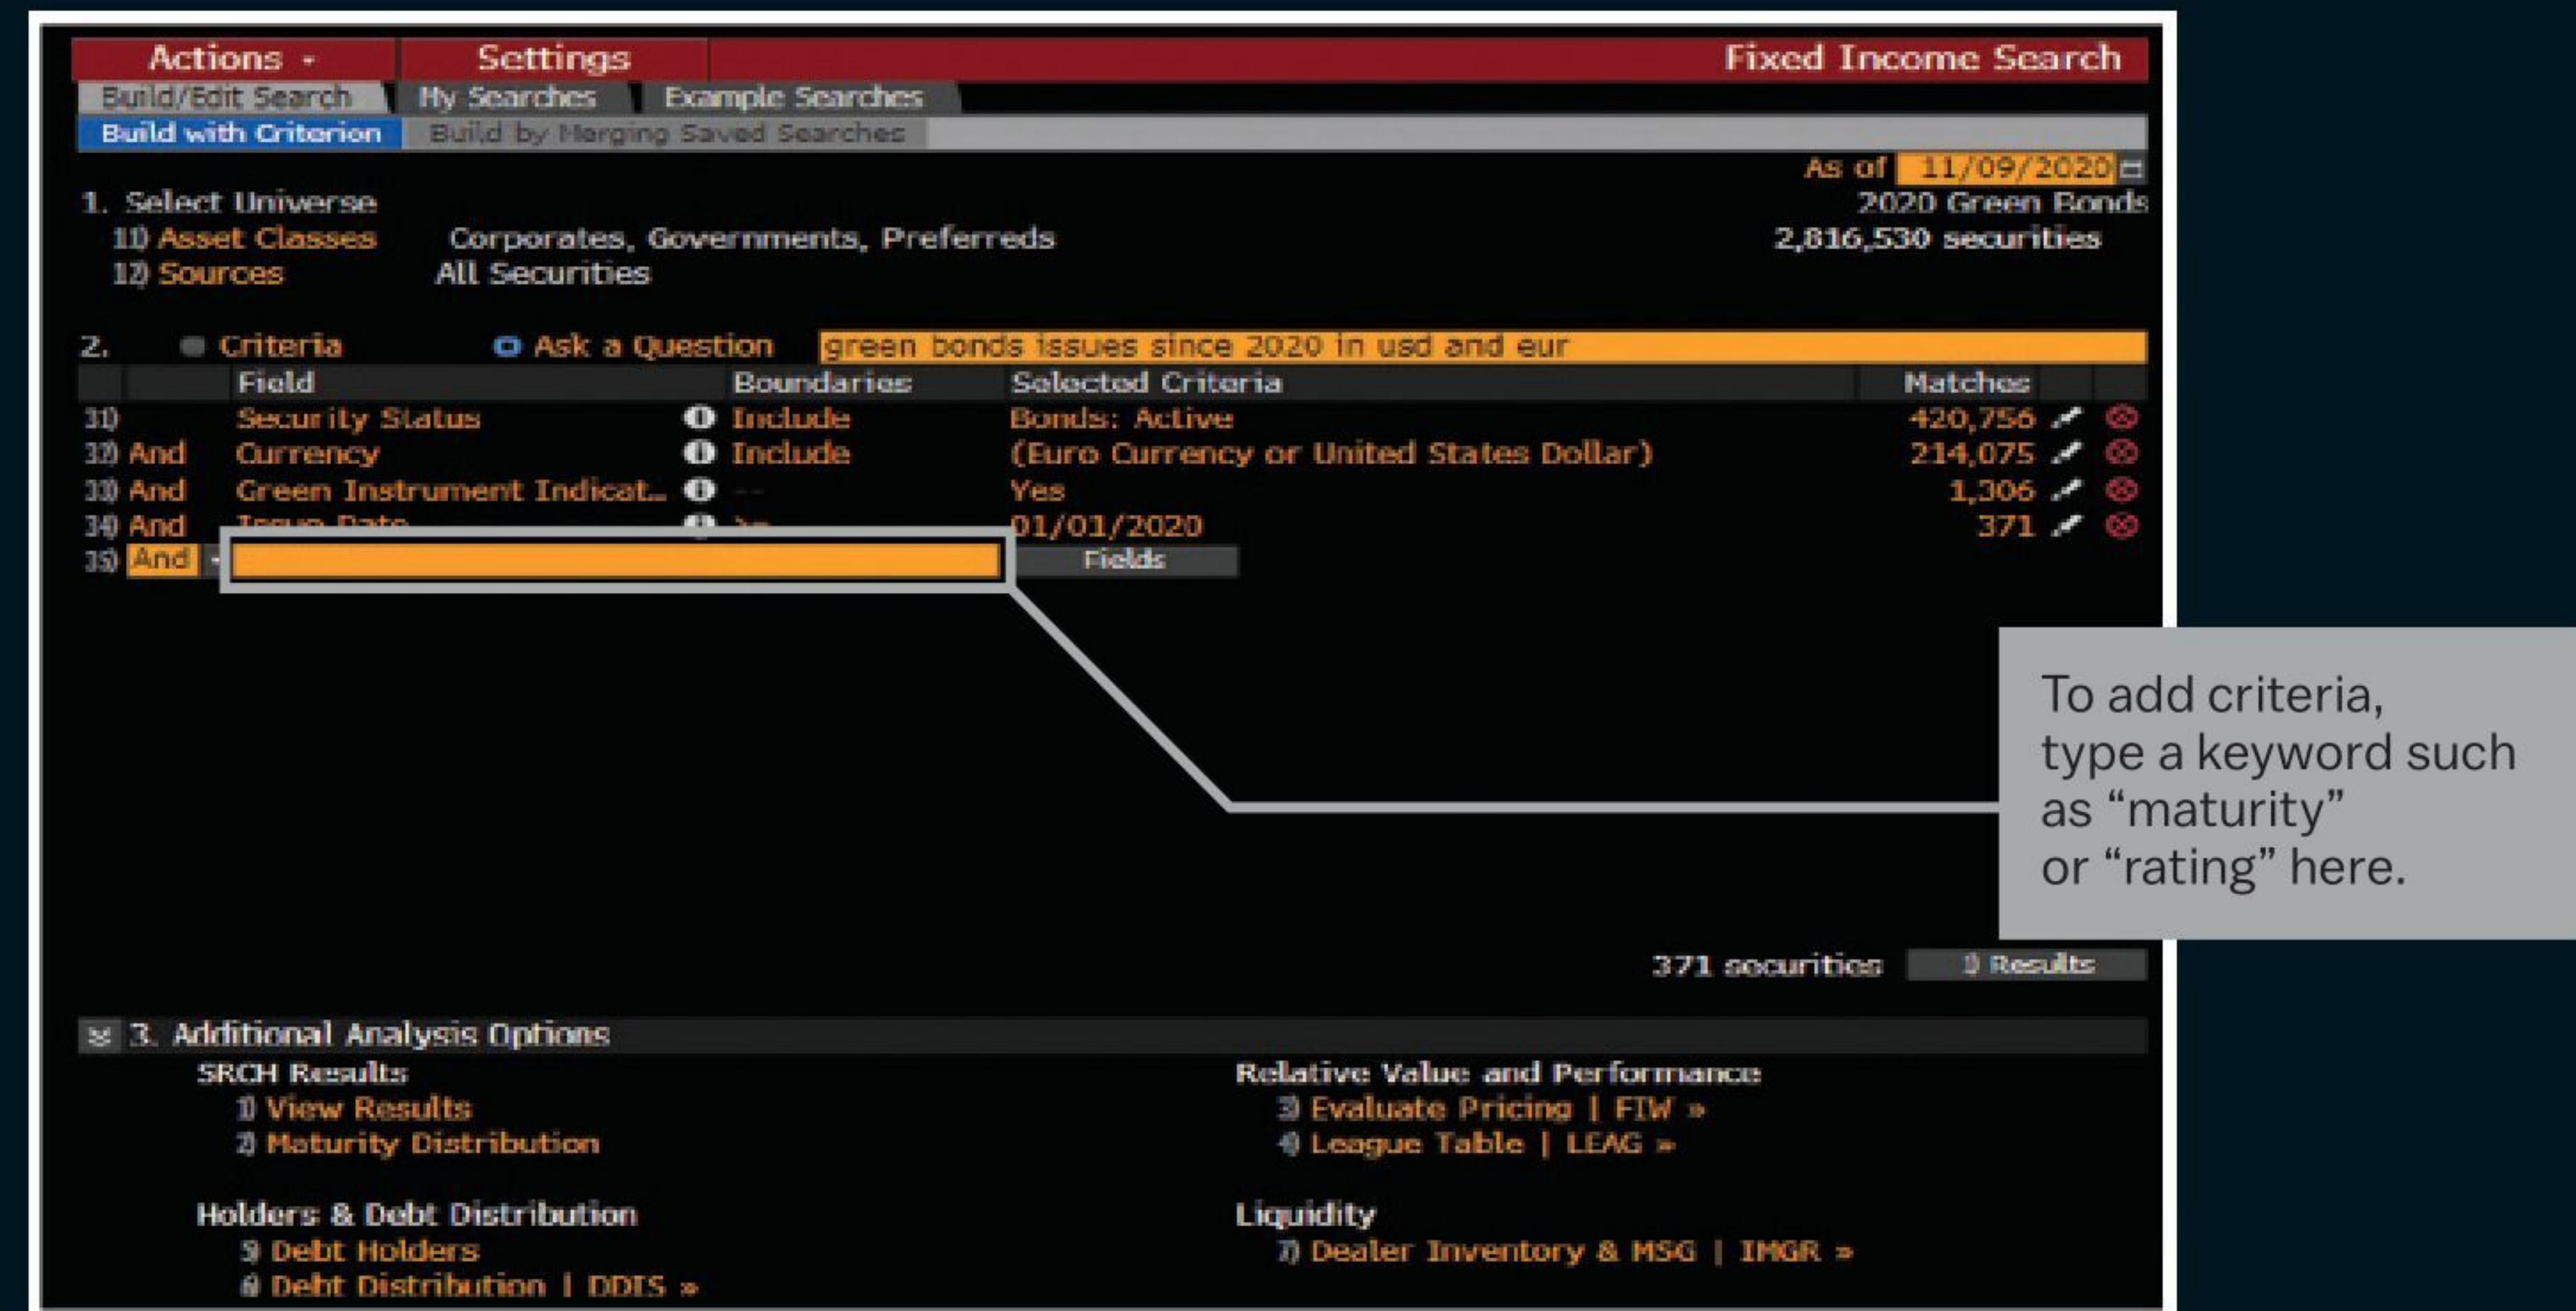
Actions ▾ Settings Fixed Income Search

Build/Edit Search | My Searches | Example Searches

Build with Criterion | Build by Merging Saved Searches

As of 11/09/2020

1. Select Universe
11) Asset Classes Corporates, Governments, Preferreds
12) Sources All Securities

2020 Green Bonds
2,816,530 securities

2. Criteria Ask a Question green bonds issues since 2020 in usd and eur

| | Field | Boundaries | Selected Criteria | Matches |
|---|---|---|---|---|
| 31) | Security Status | Include | Bonds: Active | 420,756 |
| 32) And | Currency | Include | (Euro Currency or United States Dollar) | 214,075 |
| 33) And | Green Instrument Indicat.. | -- | Yes | 1,306 |
| 34) And | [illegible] | >= | 01/01/2020 | 371 |
| 35) And | | Fields | | |

371 securities 1) Results

3. Additional Analysis Options

SRCH Results
1) View Results
2) Maturity Distribution

Relative Value and Performance
3) Evaluate Pricing | FIW »
4) League Table | LEAG »

Holders & Debt Distribution
5) Debt Holders
6) Debt Distribution | DDIS »

Liquidity
7) Dealer Inventory & MSG | IMGR »

To add criteria, type a keyword such as “maturity” or “rating” here.